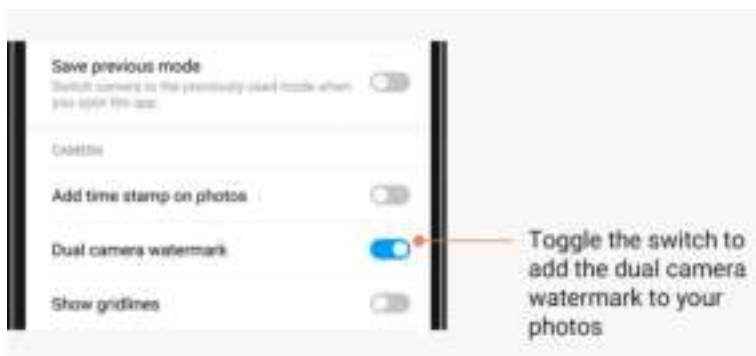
Save previous mode
Switch camera to the previously used mode when you open this app.

CAMERA

Add time stamp on photos

Dual camera watermark

Show gridlines

Toggle the switch to add the dual camera watermark to your photos